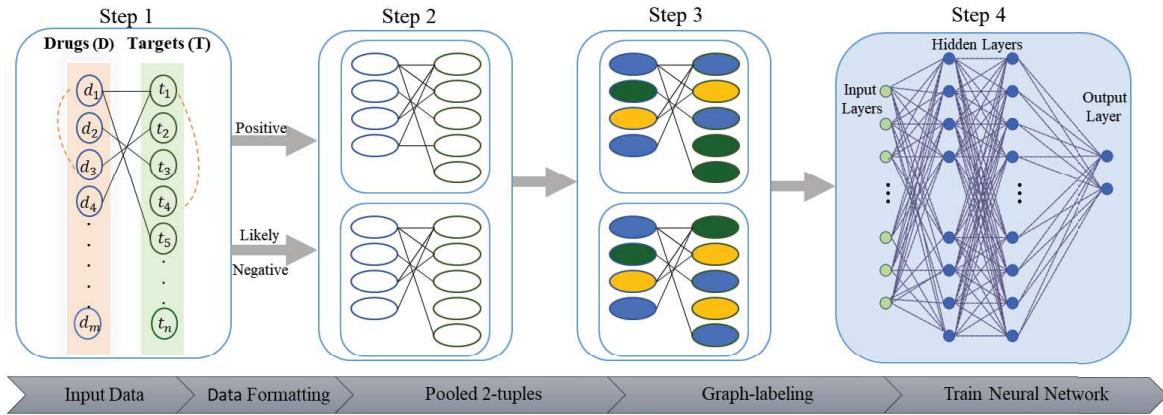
Step 1

Drugs (D) Targets (T)

$d_1$ $t_1$
$d_2$ $t_2$
$d_3$ $t_3$
$d_4$ $t_4$
$t_5$
$d_m$ $t_n$

Positive

Likely Negative

Step 2

Step 3

Step 4

Hidden Layers

Input Layers

Output Layer

Input Data

Data Formatting

Pooled 2-tuples

Graph-labeling

Train Neural Network